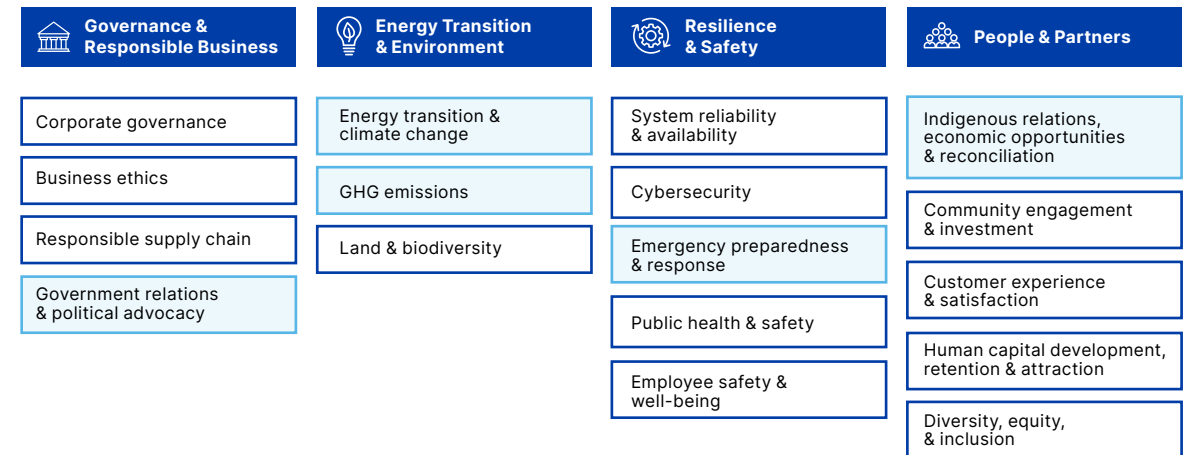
Governance & Responsible Business

Corporate governance

Business ethics

Responsible supply chain

Government relations & political advocacy

Energy Transition & Environment

Energy transition & climate change

GHG emissions

Land & biodiversity

Resilience & Safety

System reliability & availability

Cybersecurity

Emergency preparedness & response

Public health & safety

Employee safety & well-being

People & Partners

Indigenous relations, economic opportunities & reconciliation

Community engagement & investment

Customer experience & satisfaction

Human capital development, retention & attraction

Diversity, equity, & inclusion